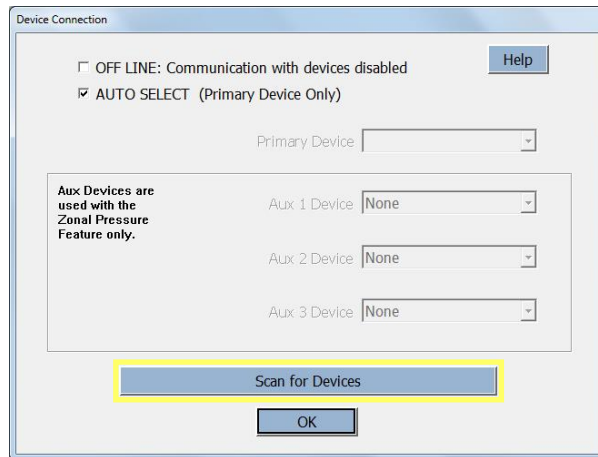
Device Connection

Help

☐ OFF LINE: Communication with devices disabled
☑ AUTO SELECT (Primary Device Only)

Primary Device

Aux Devices are used with the Zonal Pressure Feature only.

Aux 1 Device None

Aux 2 Device None

Aux 3 Device None

Scan for Devices

OK